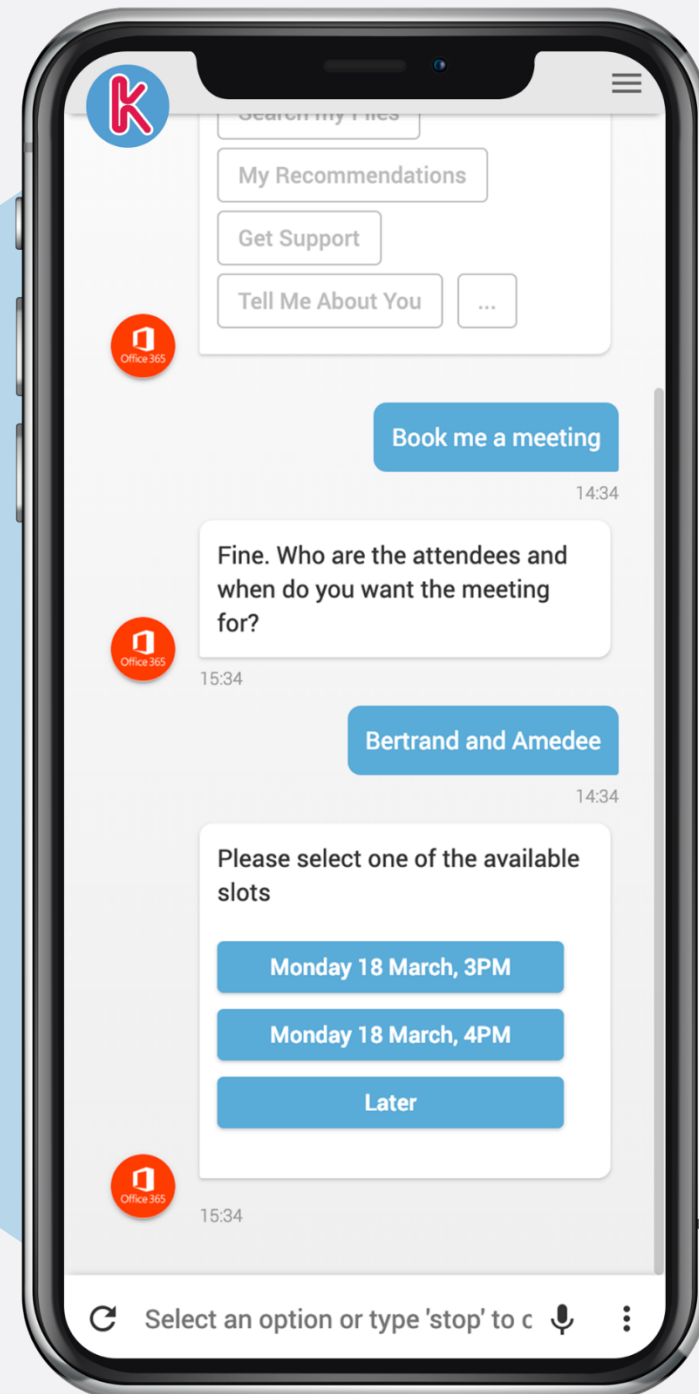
K

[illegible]

My Recommendations

Get Support

Tell Me About You

...

Office 365

Book me a meeting

14:34

Fine. Who are the attendees and when do you want the meeting for?

Office 365

15:34

Bertrand and Amedee

14:34

Please select one of the available slots

Monday 18 March, 3PM

Monday 18 March, 4PM

Later

Office 365

15:34

Select an option or type 'stop' to c